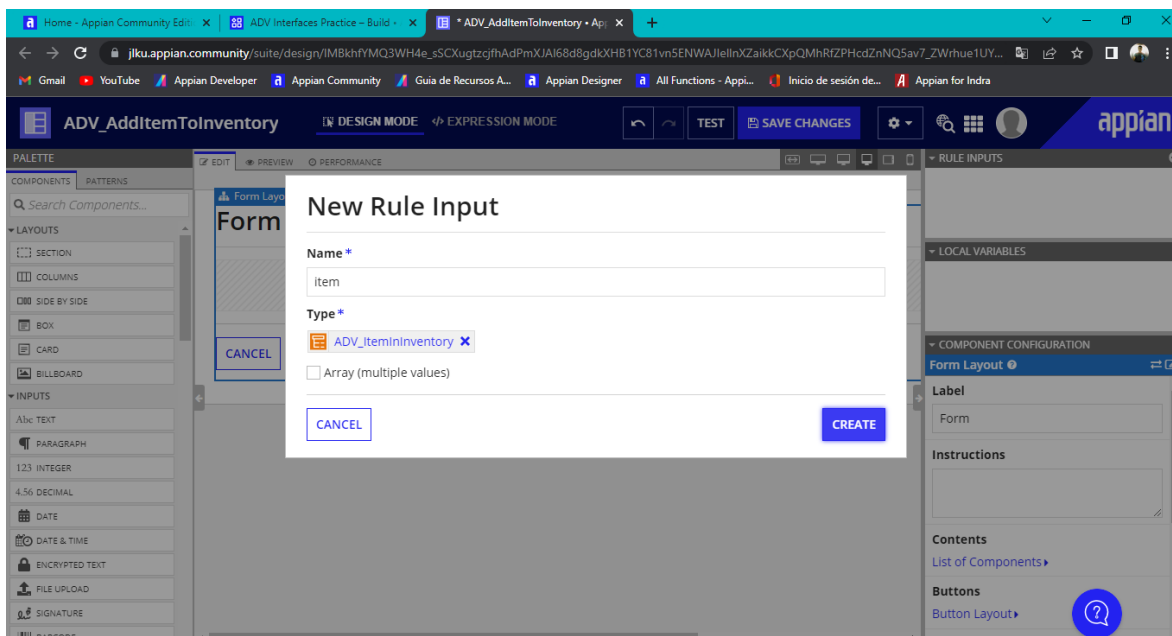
Home - Appian Community Editi ×
ADV Interfaces Practice – Build ×
* ADV_AddItemToInventory • App ×
+

jlku.appian.community/suite/design/IMBkhfYMQ3WH4e_sSCXugtzcjfhAdPmXJAl68d8gdkXHB1YC81vn5ENWAJIellnXZaikkCXpQMhRfZPHcdZnNQ5av7_ZWrhue1UY...

Gmail YouTube Appian Developer Appian Community Guia de Recursos A... Appian Designer All Functions - Appi... Inicio de sesión de... Appian for Indra

ADV_AddItemToInventory DESIGN MODE EXPRESSION MODE TEST SAVE CHANGES appian

PALETTE
COMPONENTS PATTERNS
Search Components...
LAYOUTS
SECTION
COLUMNS
SIDE BY SIDE
BOX
CARD
BILLBOARD
INPUTS
Abc TEXT
PARAGRAPH
123 INTEGER
4.56 DECIMAL
DATE
DATE & TIME
ENCRYPTED TEXT
FILE UPLOAD
SIGNATURE

EDIT PREVIEW PERFORMANCE
Form Layo
Form
CANCEL

New Rule Input
Name *
item
Type *
ADV_ItemInInventory
Array (multiple values)
CANCEL
CREATE

RULE INPUTS
LOCAL VARIABLES
COMPONENT CONFIGURATION
Form Layout
Label
Form
Instructions
Contents
List of Components
Buttons
Button Layout